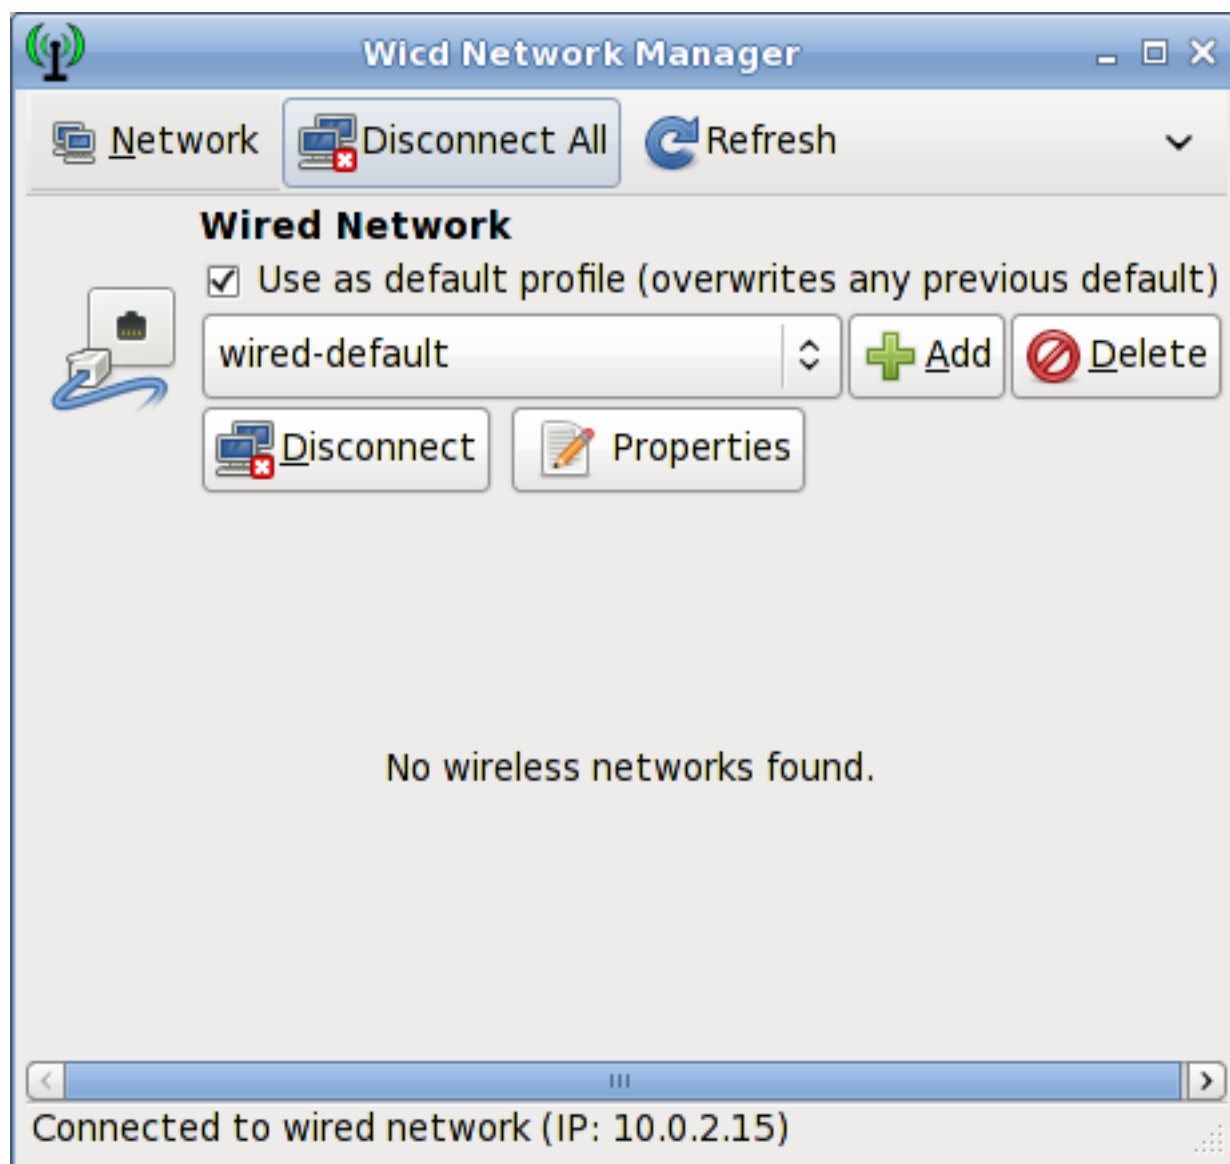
Wicd Network Manager

Network Disconnect All Refresh

Wired Network

Use as default profile (overwrites any previous default)

wired-default

Add

Delete

Disconnect

Properties

No wireless networks found.

Connected to wired network (IP: 10.0.2.15)